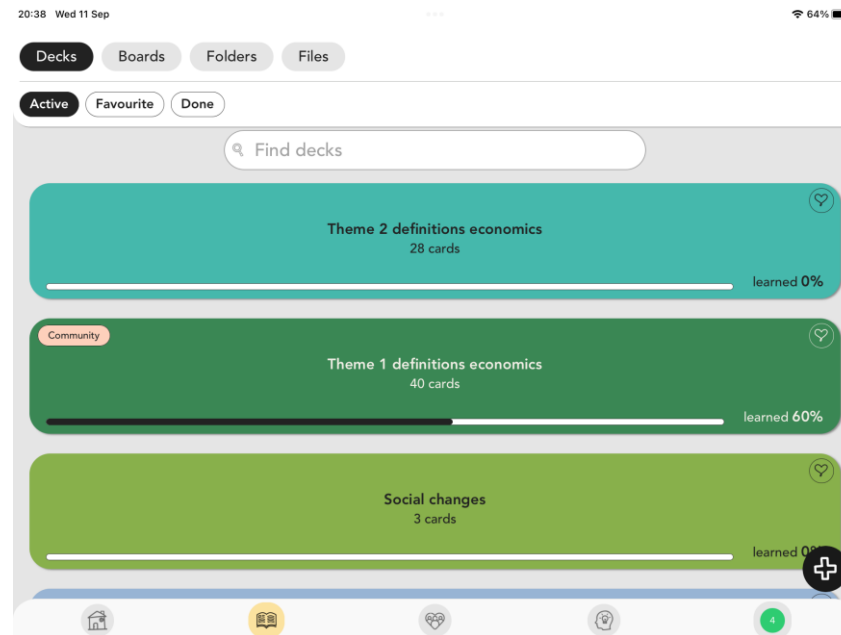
20:38 Wed 11 Sep

64%

Decks Boards Folders Files

Active Favourite Done

Find decks

Theme 2 definitions economics
28 cards

learned 0%

Community

Theme 1 definitions economics
40 cards

learned 60%

Social changes
3 cards

learned 0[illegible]

4